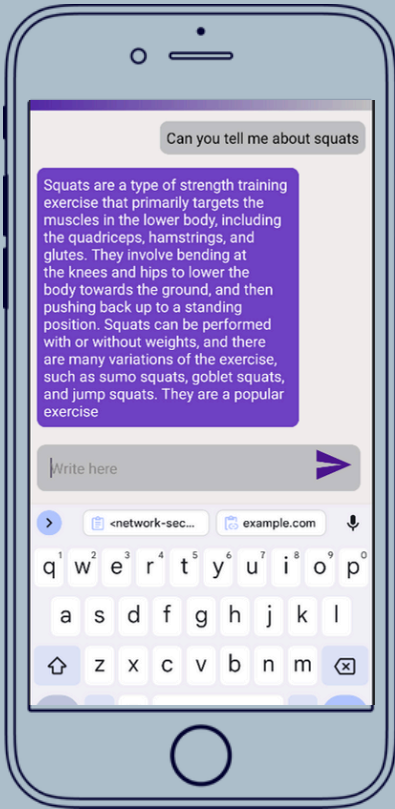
Can you tell me about squats

Squats are a type of strength training exercise that primarily targets the muscles in the lower body, including the quadriceps, hamstrings, and glutes. They involve bending at the knees and hips to lower the body towards the ground, and then pushing back up to a standing position. Squats can be performed with or without weights, and there are many variations of the exercise, such as sumo squats, goblet squats, and jump squats. They are a popular exercise

Write here

<network-sec... example.com

q 1 w 2 e 3 r 4 t 5 y 6 u 7 i 8 o 9 p 0
a s d f g h j k l
z x c v b n m